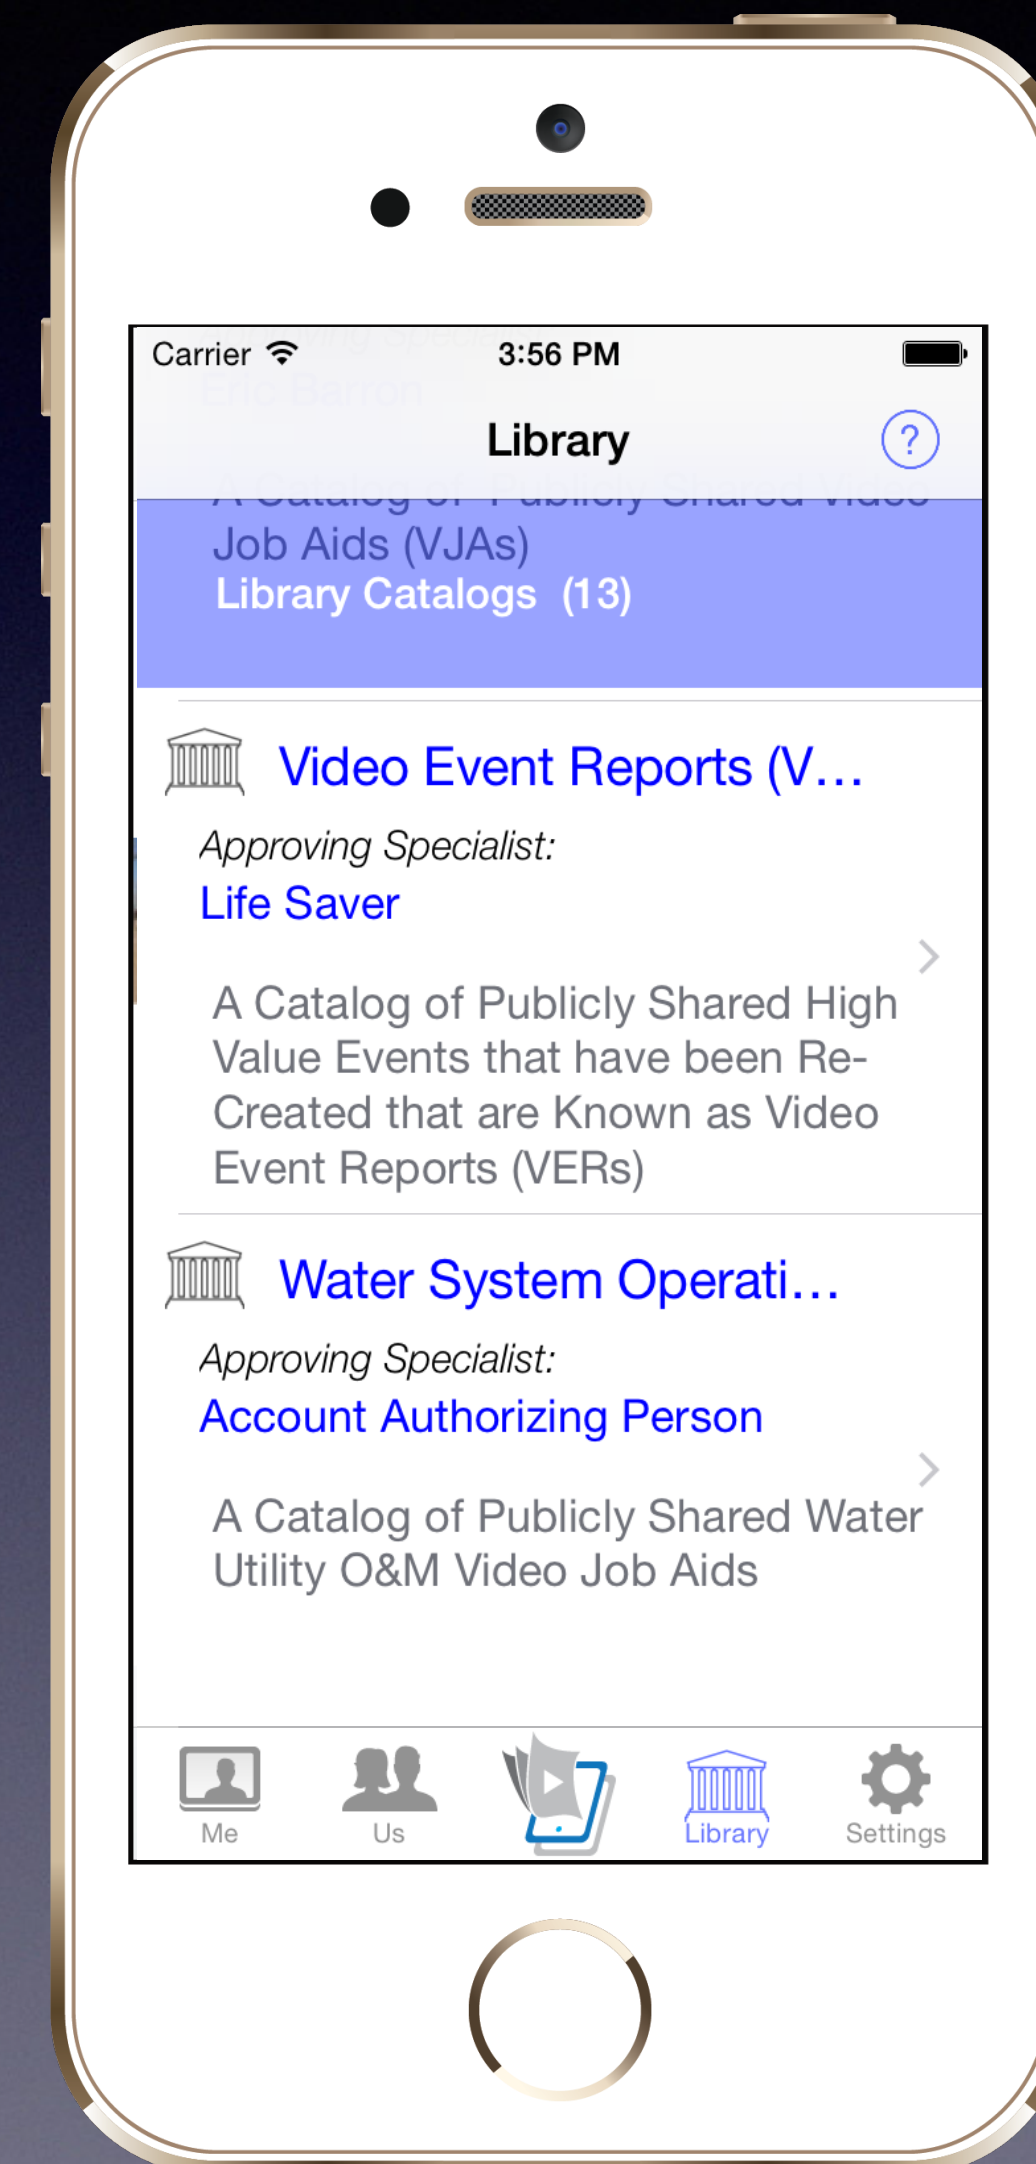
Carrier 3:56 PM

Library

?

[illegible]
Job Aids (VJAs)
Library Catalogs (13)

Video Event Reports (V...

Approving Specialist:
Life Saver

A Catalog of Publicly Shared High Value Events that have been Re-Created that are Known as Video Event Reports (VERs)

Water System Operati...

Approving Specialist:
Account Authorizing Person

A Catalog of Publicly Shared Water Utility O&M Video Job Aids

Me Us Library Settings